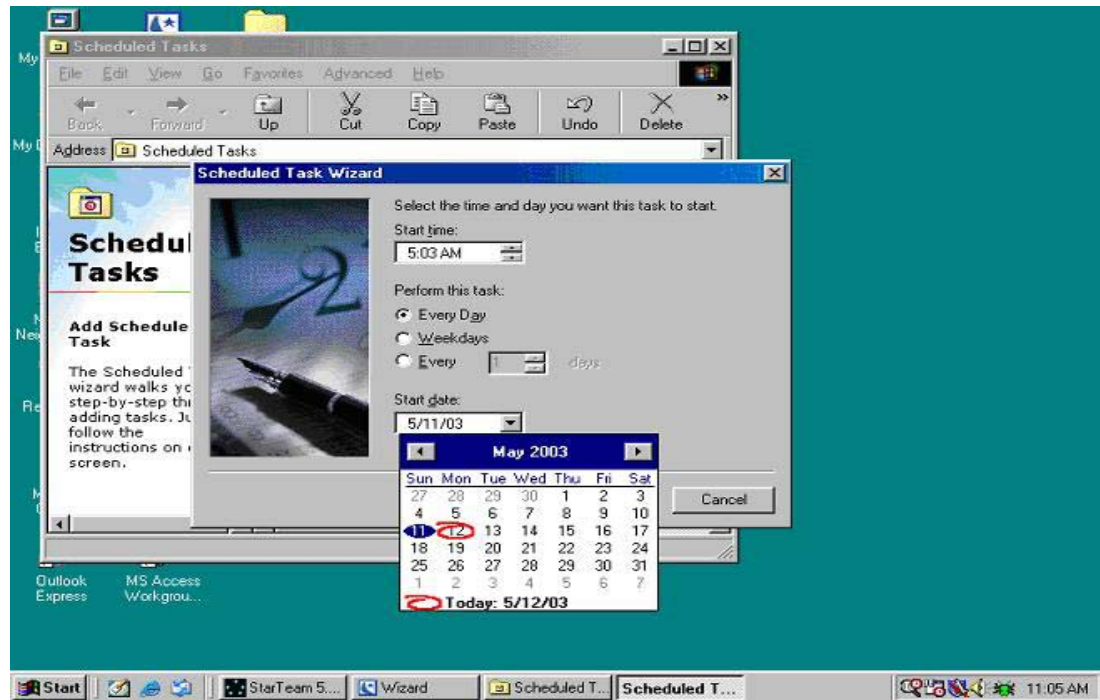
My

Scheduled Tasks

File Edit View Go Favorites Advanced Help

Back Forward Up Cut Copy Paste Undo Delete

My

Address Scheduled Tasks

Schedul Tasks

Add Schedule Task

The Scheduled wizard walks yo step-by-step thi adding tasks. Ju follow the instructions on screen.

Scheduled Task Wizard

Select the time and day you want this task to start.

Start time:

5:03 AM

Perform this task:

Every Day

Weekdays

Every 1 days

Start date:

5/11/03

May 2003

| Sun | Mon | Tue | Wed | Thu | Fri | Sat |
|---|---|---|---|---|---|---|
| 27 | 28 | 29 | 30 | 1 | 2 | 3 |
| 4 | 5 | 6 | 7 | 8 | 9 | 10 |
| 11 | 12 | 13 | 14 | 15 | 16 | 17 |
| 18 | 19 | 20 | 21 | 22 | 23 | 24 |
| 25 | 26 | 27 | 28 | 29 | 30 | 31 |
| 1 | 2 | 3 | 4 | 5 | 6 | 7 |

Today: 5/12/03

Cancel

Outlook Express

MS Access Workgrou...

Start

StarTeam 5...

Wizard

Scheduled T...

Scheduled T...

11:05 AM